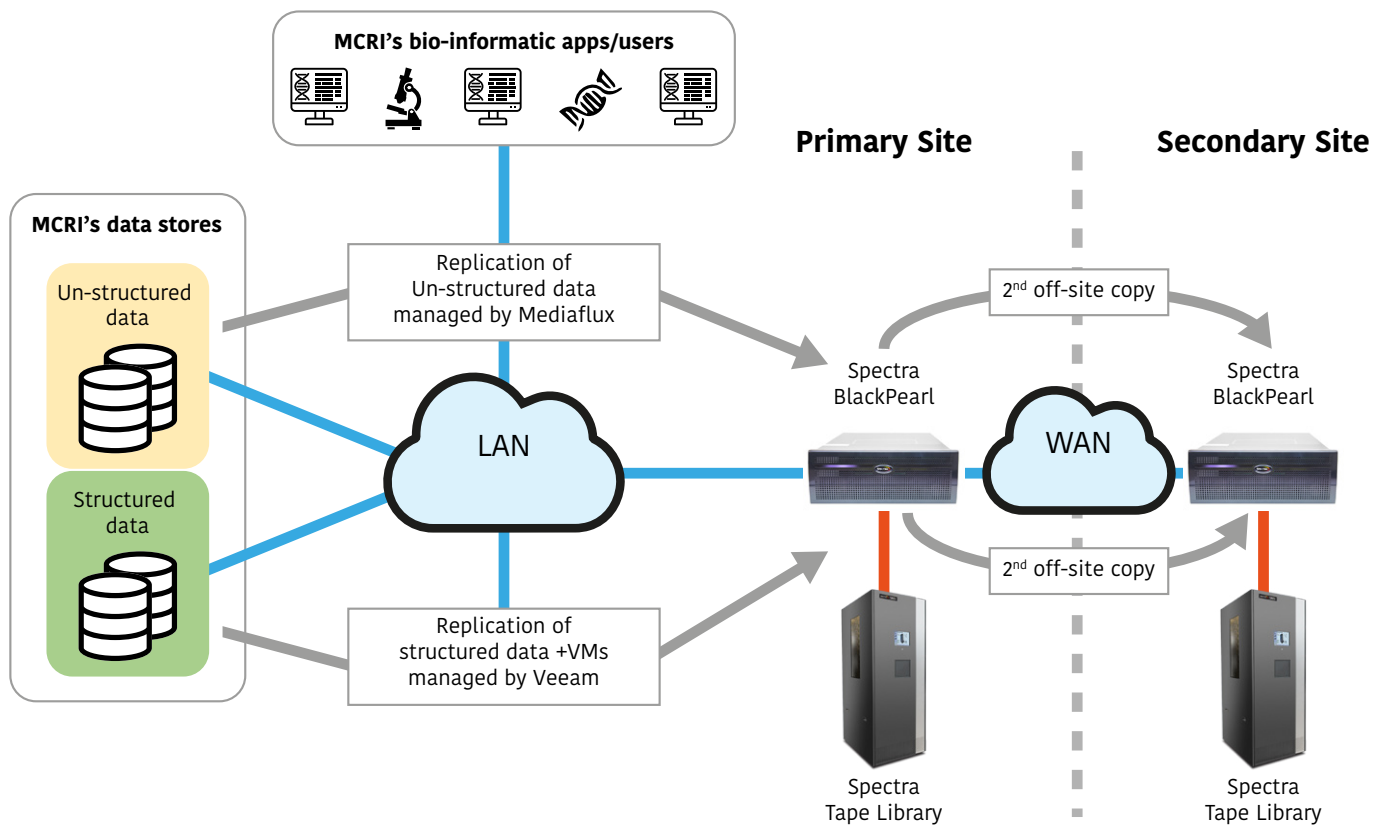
MCRI's bio-informatic apps/users

Primary Site

Secondary Site

MCRI's data stores

Un-structured data

Structured data

Replication of Un-structured data managed by Mediaflux

LAN

Replication of structured data +VMs managed by Veeam

$2^{nd}$ off-site copy

Spectra BlackPearl

WAN

Spectra BlackPearl

$2^{nd}$ off-site copy

Spectra Tape Library

Spectra Tape Library